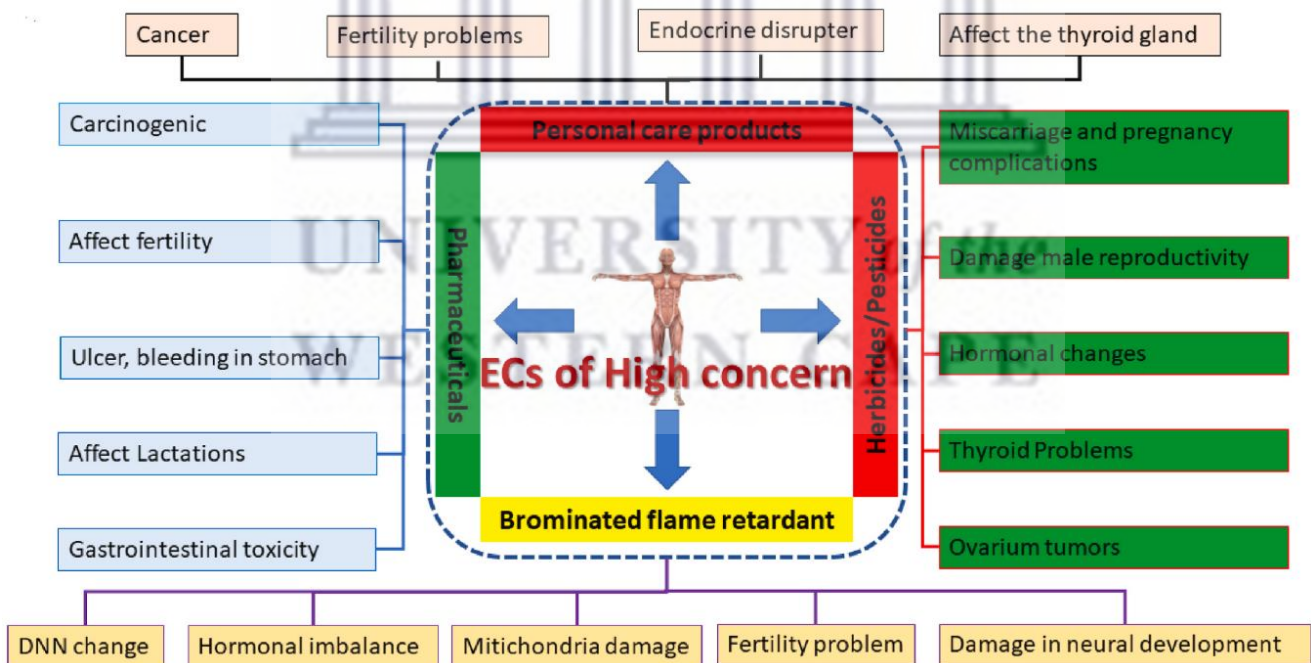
Cancer

Fertility problems

Endocrine disrupter

Affect the thyroid gland

Carcinogenic

Affect fertility

Ulcer, bleeding in stomach

Affect Lactations

Gastrointestinal toxicity

Personal care products

Pharmaceuticals

Herbicides/Pesticides

ECs of High concern

Brominated flame retardant

Miscarriage and pregnancy complications

Damage male reproductivity

Hormonal changes

Thyroid Problems

Ovarium tumors

DNN change

Hormonal imbalance

Mitichondria damage

Fertility problem

Damage in neural development

UNIVERSITY of the WESTERN CAPE